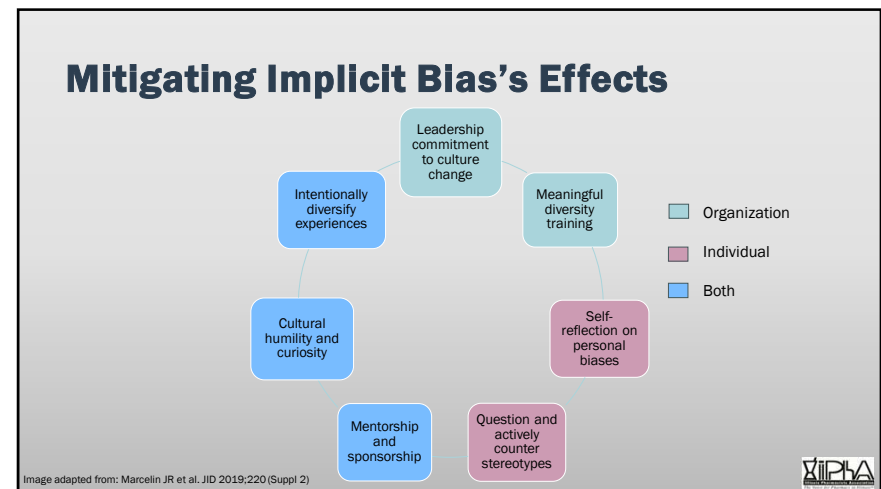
Mitigating Implicit Bias's Effects

Leadership commitment to culture change

Meaningful diversity training

Self-reflection on personal biases

Question and actively counter stereotypes

Mentorship and sponsorship

Cultural humility and curiosity

Intentionally diversify experiences

Organization

Individual

Both

Image adapted from: Marcelin JR et al. JID 2019;220(Suppl 2)

IPhA